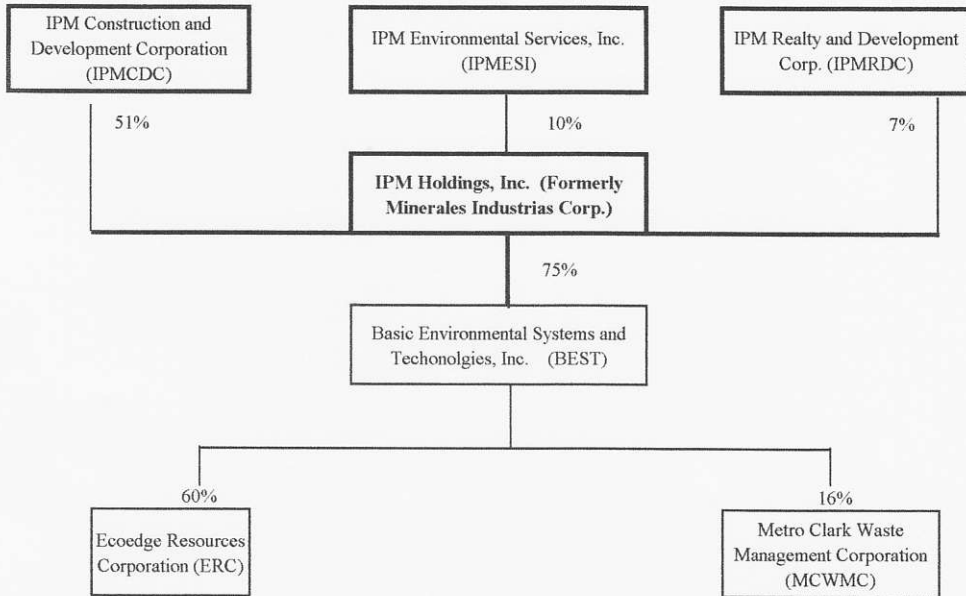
IPM Construction and Development Corporation (IPMCDC)

IPM Environmental Services, Inc. (IPMESI)

IPM Realty and Development Corp. (IPMRDC)

51%

10%

7%

IPM Holdings, Inc. (Formerly Minerales Industrias Corp.)

75%

Basic Environmental Systems and Techonolgies, Inc. (BEST)

60%

16%

Ecoedge Resources Corporation (ERC)

Metro Clark Waste Management Corporation (MCWMC)